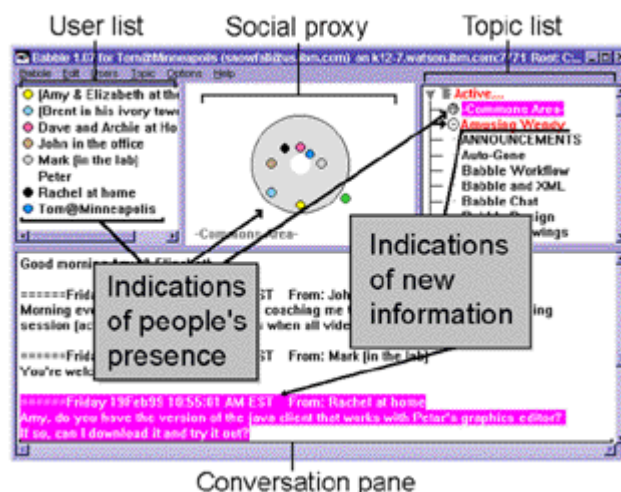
User list

Social proxy

Topic list

Babble 1.07 for Tom@Minneapolis (snowfall@us.ibm.com) on k12-7.watson.ibm.com:7771 Root: C...

Babble Edit Users Topic Options Help

[Amy & Elizabeth at the
[Brent in his ivory towe
Dave and Archie at Ho
John in the office
Mark [in the lab]
Peter
Rachel at home
Tom@Minneapolis

-Commons Area-

Active...
-Commons Area-
Amusing Wendy
ANNOUNCEMENTS
Auto-Gene
Babble Workflow
Babble and XML
Babble Chat
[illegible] Design
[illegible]wings

Indications of new information

Good morning Amy & Elizabeth

======Frida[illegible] EST From: Joh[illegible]
Morning eve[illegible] coaching me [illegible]ing
session [ac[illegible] when all vide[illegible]

======Frida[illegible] EST From: Mark [in the lab]
You're welc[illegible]

Indications of people's presence

======Friday 19Feb99 10:55:01 AM EST From: Rachel at home
Amy, do you have the version of the java client that works with Peter's graphics editor?
If so, can I download it and try it out?

Conversation pane